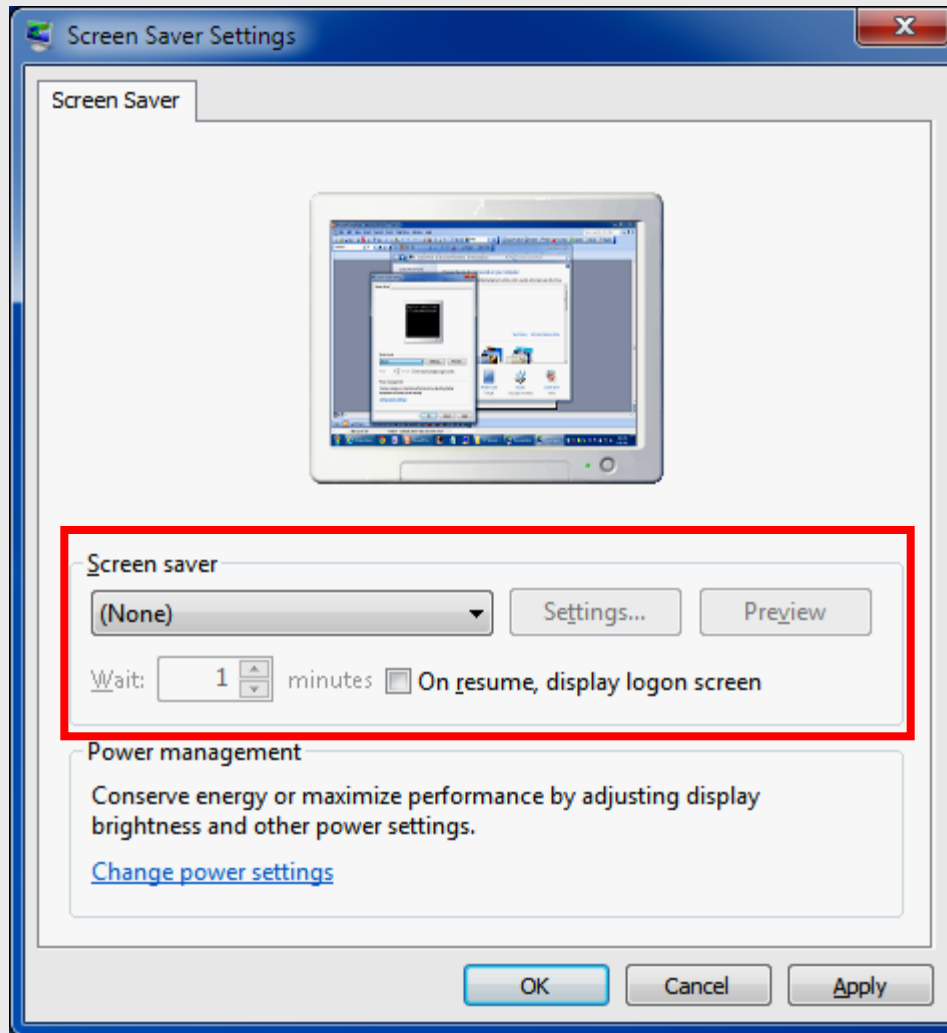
Screen Saver Settings

Screen Saver

Screen saver

(None)

Settings...

Preview

Wait: 1 minutes

On resume, display logon screen

Power management

Conserve energy or maximize performance by adjusting display brightness and other power settings.

Change power settings

OK

Cancel

Apply